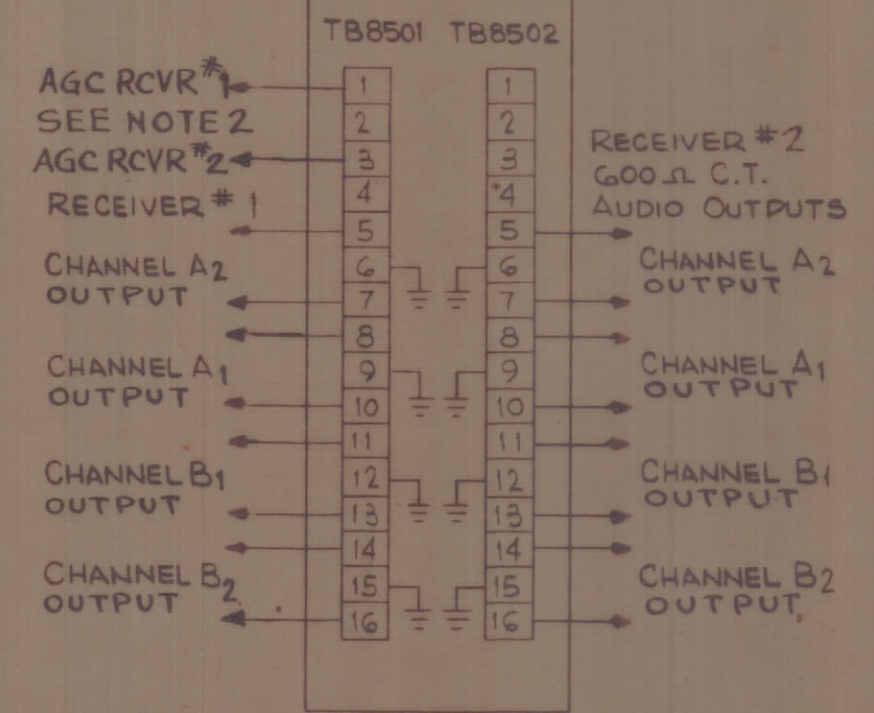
TB8501 TB8502

AGC RCVR #1
SEE NOTE 2
AGC RCVR #2
RECEIVER # 1

CHANNEL $A_2$ OUTPUT

CHANNEL $A_1$ OUTPUT

CHANNEL $B_1$ OUTPUT

CHANNEL $B_2$ OUTPUT

| TB8501 | TB8502 |
|---|---|
| 1 | 1 |
| 2 | 2 |
| 3 | 3 |
| 4 | 4 |
| 5 | 5 |
| 6 | 6 |
| 7 | 7 |
| 8 | 8 |
| 9 | 9 |
| 10 | 10 |
| 11 | 11 |
| 12 | 12 |
| 13 | 13 |
| 14 | 14 |
| 15 | 15 |
| 16 | 16 |

RECEIVER #2
600 Ω C.T.
AUDIO OUTPUTS

CHANNEL $A_2$ OUTPUT

CHANNEL $A_1$ OUTPUT

CHANNEL $B_1$ OUTPUT

CHANNEL $B_2$ OUTPUT